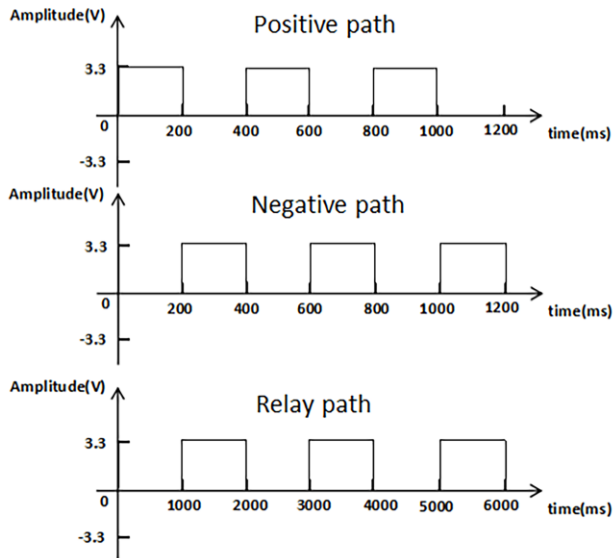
Amplitude(V)
Positive path
3.3
0
-3.3
200 400 600 800 1000 1200
time(ms)

Amplitude(V)
Negative path
3.3
0
-3.3
200 400 600 800 1000 1200
time(ms)

Amplitude(V)
Relay path
3.3
0
-3.3
1000 2000 3000 4000 5000 6000
time(ms)